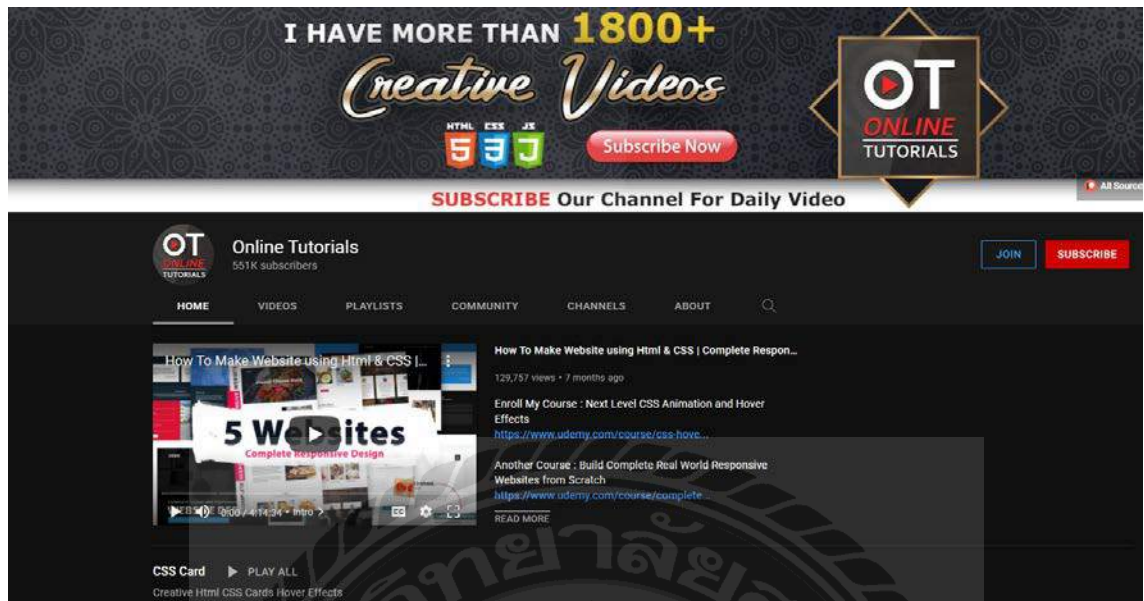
I HAVE MORE THAN 1800+
Creative Videos
HTML CSS JS
5 3 J
Subscribe Now
OT
ONLINE
TUTORIALS
SUBSCRIBE Our Channel For Daily Video
All Source

OT ONLINE TUTORIALS
Online Tutorials
551K subscribers
JOIN
SUBSCRIBE
HOME VIDEOS PLAYLISTS COMMUNITY CHANNELS ABOUT

How To Make Website using Html & CSS |...
5 Websites
Complete Responsive Design
0:00 / 4:14:34 • Intro >
CC

How To Make Website using Html & CSS | Complete Respon...
129,757 views • 7 months ago
Enroll My Course : Next Level CSS Animation and Hover Effects
https://www.udemy.com/course/css-hove...
Another Course : Build Complete Real World Responsive Websites from Scratch
https://www.udemy.com/course/complete...
READ MORE

CSS Card PLAY ALL
Creative Html CSS Cards Hover Effects